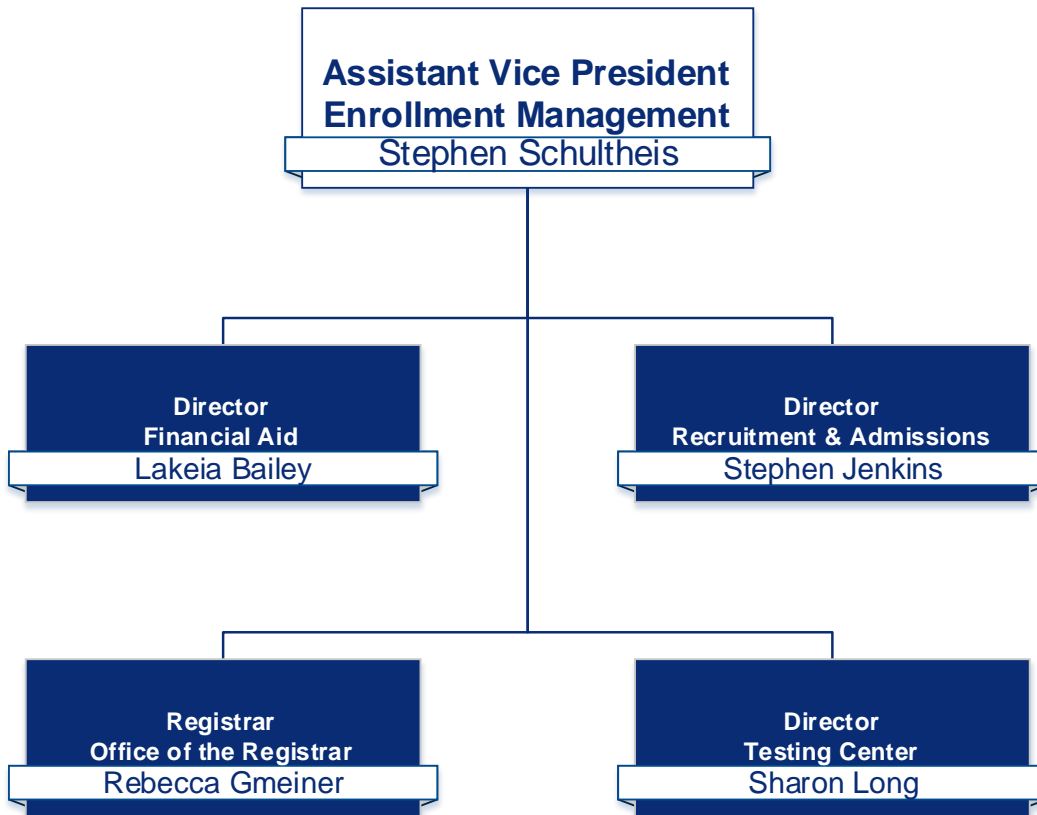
Assistant Vice President
Enrollment Management
Stephen Schultheis

Director
Financial Aid
Lakeia Bailey

Director
Recruitment & Admissions
Stephen Jenkins

Registrar
Office of the Registrar
Rebecca Gmeiner

Director
Testing Center
Sharon Long